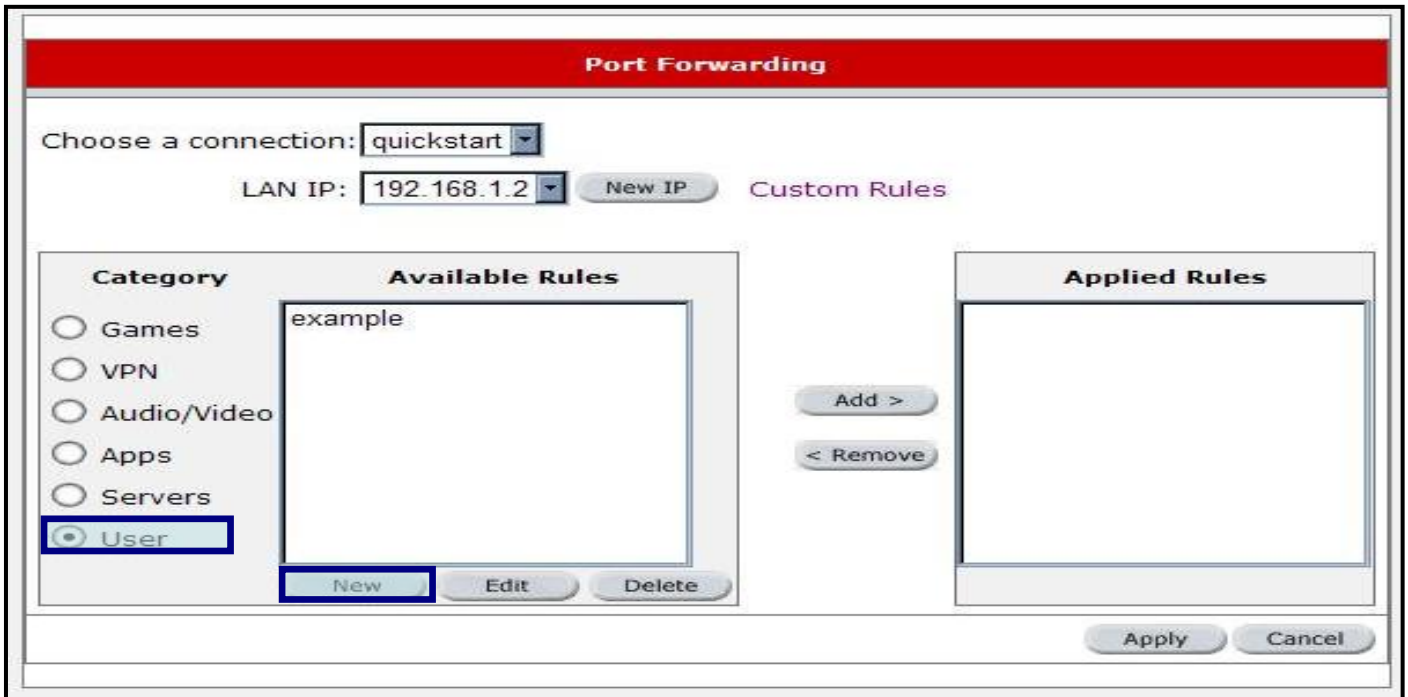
Port Forwarding

Choose a connection: quickstart

LAN IP: 192.168.1.2 New IP Custom Rules

Category

Games
VPN
Audio/Video
Apps
Servers
User

Available Rules

example

New Edit Delete

Add >
< Remove

Applied Rules

Apply Cancel